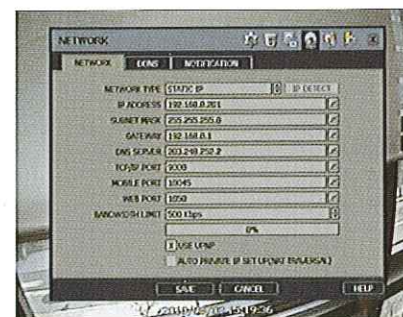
NETWORK

NETWORK | DDNS | NOTIFICATION

NETWORK TYPE STATIC IP IP DETECT
IP ADDRESS 192.168.0.201
SUBNET MASK 255.255.255.0
GATEWAY 192.168.0.1
DNS SERVER 203.248.252.2
TCP/IP PORT 9000
MOBILE PORT 10045
WEB PORT 1050
BANDWIDTH LIMIT 500 Kbps
0%
USE UPNP
AUTO PRIVATE IP SET UP(NAT TRAVERSAL)

SAVE | CANCEL | HELP

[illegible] 15:19:36